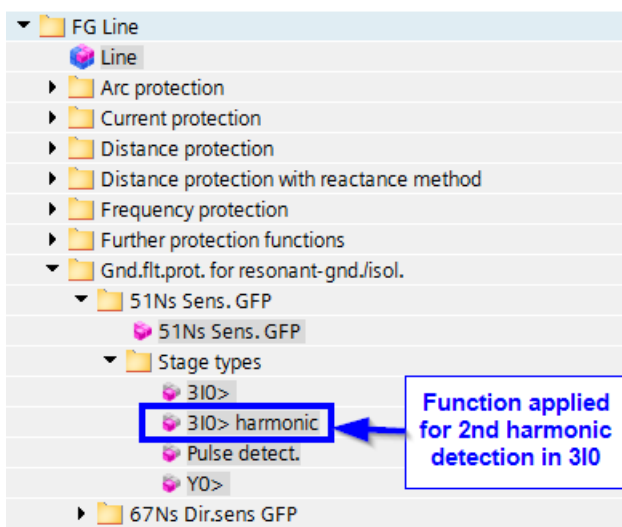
FG Line
Line
Arc protection
Current protection
Distance protection
Distance protection with reactance method
Frequency protection
Further protection functions
Gnd.flt.prot. for resonant-gnd./isol.
51Ns Sens. GFP
51Ns Sens. GFP
Stage types
3I0>
3I0> harmonic
Pulse detect.
Y0>
67Ns Dir.sens GFP

Function applied for 2nd harmonic detection in 3I0